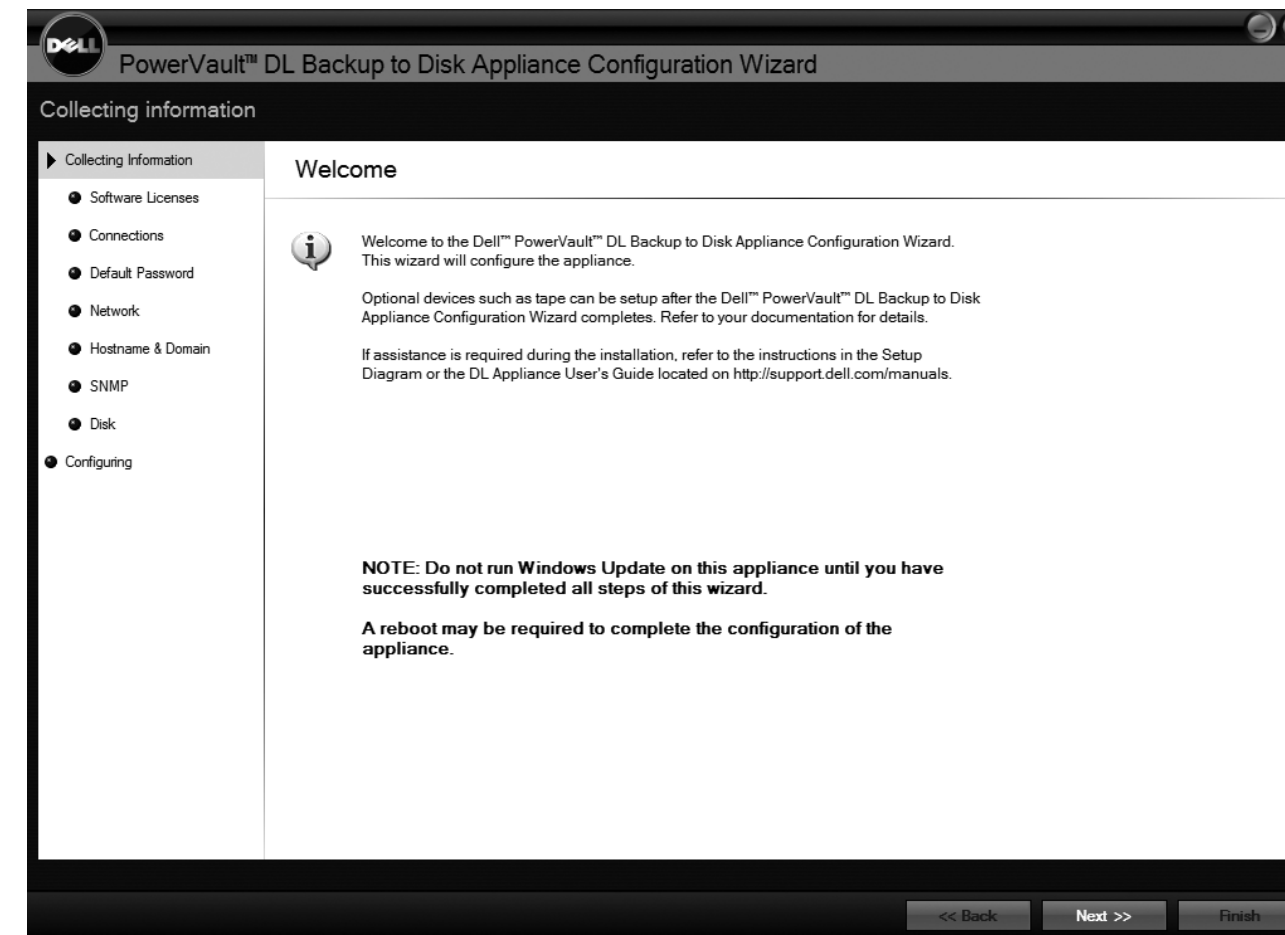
DELL

PowerVault™ DL Backup to Disk Appliance Configuration Wizard

Collecting information

Collecting Information
Software Licenses
Connections
Default Password
Network
Hostname & Domain
SNMP
Disk
Configuring

Welcome

Welcome to the Dell™ PowerVault™ DL Backup to Disk Appliance Configuration Wizard. This wizard will configure the appliance.

Optional devices such as tape can be setup after the Dell™ PowerVault™ DL Backup to Disk Appliance Configuration Wizard completes. Refer to your documentation for details.

If assistance is required during the installation, refer to the instructions in the Setup Diagram or the DL Appliance User's Guide located on http://support.dell.com/manuals.

NOTE: Do not run Windows Update on this appliance until you have successfully completed all steps of this wizard.

A reboot may be required to complete the configuration of the appliance.

<< Back
Next >>
Finish